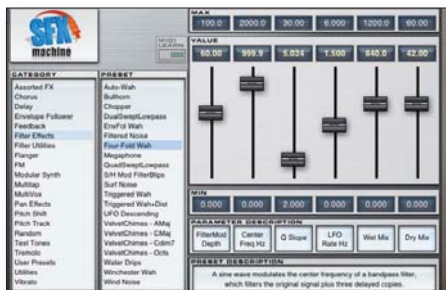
SFX machine

MIDI LEARN

CATEGORY
Assorted FX
Chorus
Delay
Envelope Follower
Feedback
Filter Effects
Filter Utilities
Flanger
FM
Modular Synth
Multitap
MultiVox
Pan Effects
Pitch Shift
Pitch Track
Random
Test Tones
Tremolo
User Presets
Utilities
Vibrato

PRESET
Auto-Wah
Bullhorn
Chopper
DualSweptLowpass
EnvFol Wah
Filtered Noise
Four-Fold Wah
Megaphone
QuadSweptLowpass
S/H Mod FilterBlips
Surf Noise
Triggered Wah
Triggered Wah+Dist
UFO Descending
VelvetChimes - AMaj
VelvetChimes - CMaj
VelvetChimes - Cdim7
VelvetChimes - Octs
Water Drips
Winchester Wah
Wind Noise

MAX
| 100.0 | 2000.0 | 30.00 | 6.000 | 1200.0 | 60.00 |
|---|---|---|---|---|---|

VALUE
| 60.00 | 999.9 | 5.024 | 1.500 | 840.0 | 42.00 |
|---|---|---|---|---|---|

MIN
| 0.000 | 0.000 | 2.000 | 0.000 | 0.000 | 0.000 |
|---|---|---|---|---|---|

PARAMETER DESCRIPTION
| FilterMod Depth | Center Freq Hz | Q Slope | LFO Rate Hz | Wet Mix | Dry Mix |
|---|---|---|---|---|---|

PRESET DESCRIPTION
A sine wave modulates the center frequency of a bandpass filter, which filters the original signal plus three delayed copies.